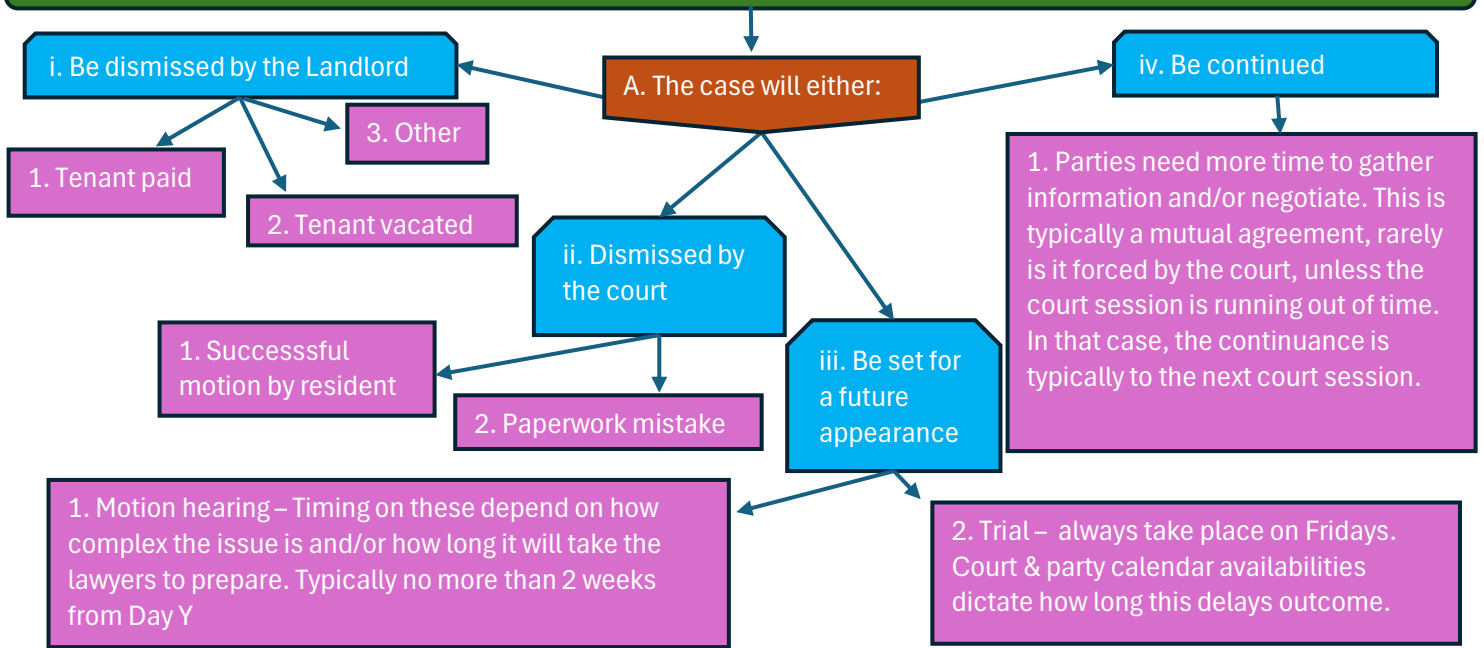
A. The case will either:

i. Be dismissed by the Landlord

1. Tenant paid

2. Tenant vacated

3. Other

ii. Dismissed by the court

1. Successsful motion by resident

2. Paperwork mistake

iii. Be set for a future appearance

1. Motion hearing – Timing on these depend on how complex the issue is and/or how long it will take the lawyers to prepare. Typically no more than 2 weeks from Day Y

2. Trial – always take place on Fridays. Court & party calendar availabilities dictate how long this delays outcome.

iv. Be continued

1. Parties need more time to gather information and/or negotiate. This is typically a mutual agreement, rarely is it forced by the court, unless the court session is running out of time. In that case, the continuance is typically to the next court session.